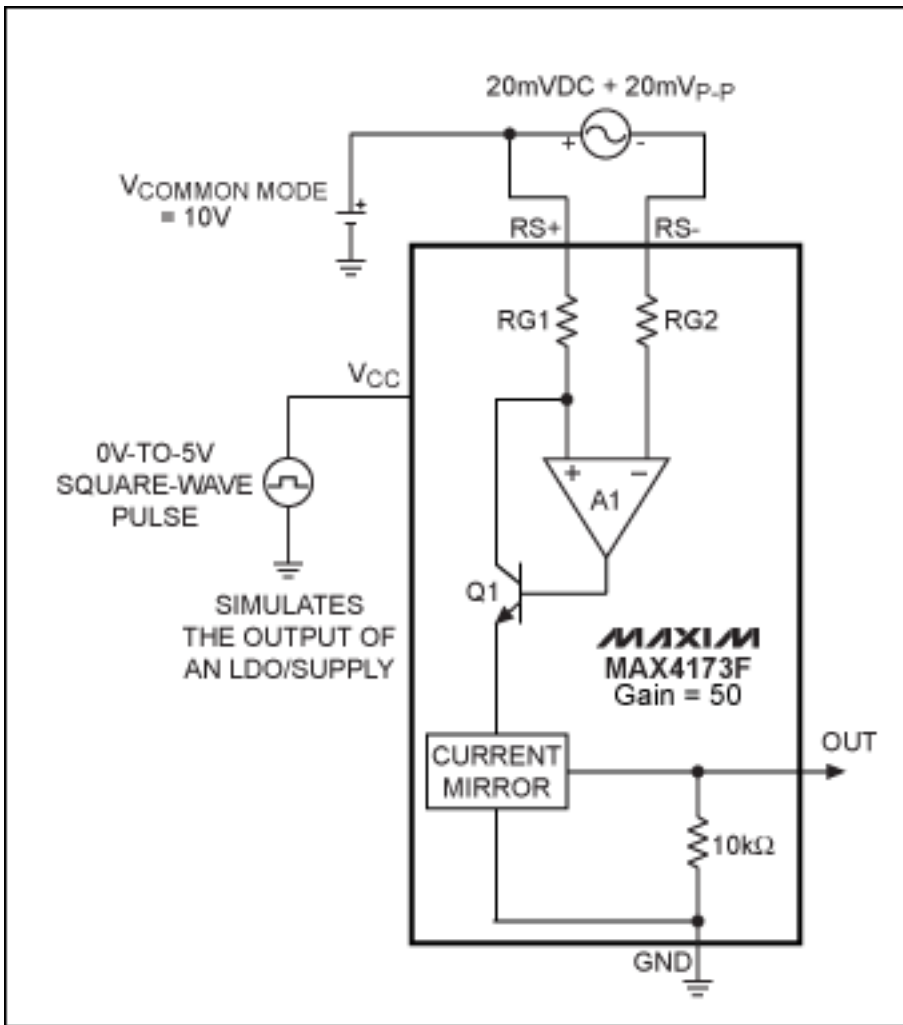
20mVDC + 20mV$_{P-P}$

+ -

V$_{COMMON\ MODE}$ = 10V

+

RS+

RS-

RG1

RG2

V$_{CC}$

0V-TO-5V SQUARE-WAVE PULSE

+ −

A1

Q1

SIMULATES THE OUTPUT OF AN LDO/SUPPLY

MAXIM

MAX4173F
Gain = 50

CURRENT MIRROR

OUT

10kΩ

GND